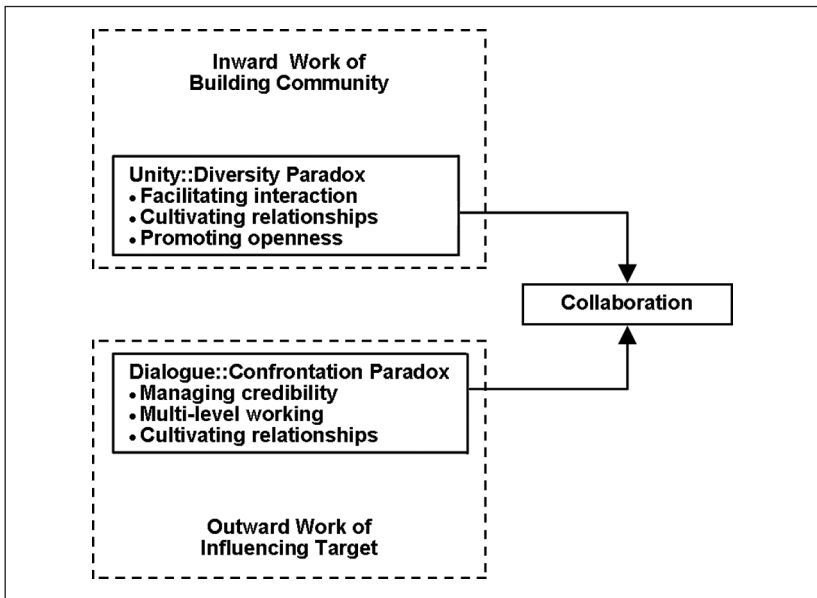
Inward Work of
Building Community

Unity::Diversity Paradox
• Facilitating interaction
• Cultivating relationships
• Promoting openness

Collaboration

Dialogue::Confrontation Paradox
• Managing credibility
• Multi-level working
• Cultivating relationships

Outward Work of
Influencing Target